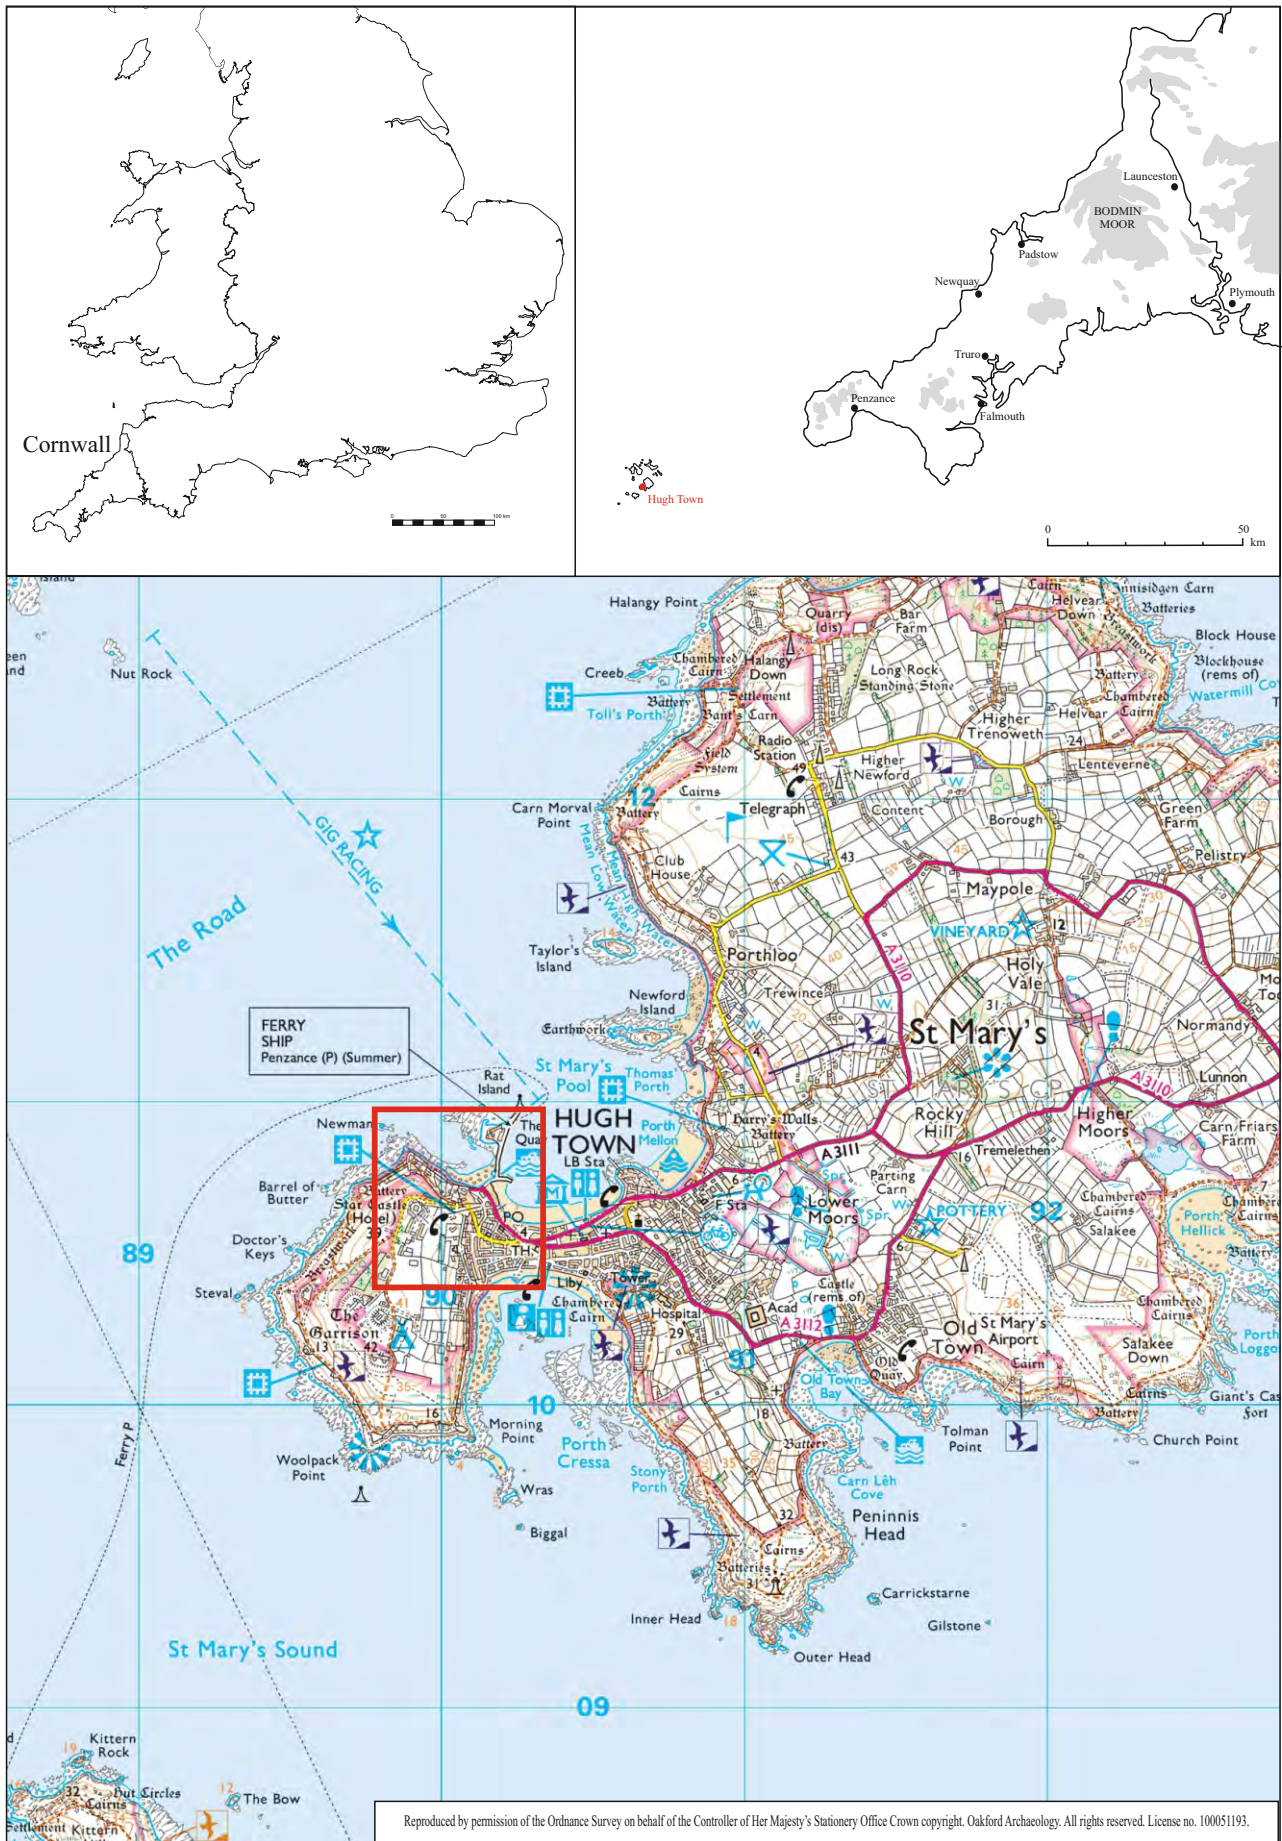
Cornwall

0 50 100 km

Launceston
BODMIN MOOR
Padstow
Newquay
Plymouth
Truro
Penzance
Falmouth
Hugh Town

0 50 km

Halangy Point
Nut Rock
Creeb
Toll's Porth
Battery
Chambered Cairn
Halangy Down
Settlement
Bant's Carn
Quarry (dis)
Bar Farm
Long Rock Standing Stone
Higher Trenoweth
Helvear Down
Innisidgen Carn
Batteries
Block House
Blockhouse (rems of)
Watermill Co
Battery
Chambered Cairn
Helvear
Radio Station
Higher Newford
Lentevernе
Field System
Cairns
Telegraph
Content
Borough
Green Farm
Pelistry
Carn Morval Point
Battery
12
Club House
Mean Low Water
Mean High Water
GIG RACING
The Road
Maypole
VINEYARD
Holy Vale
Taylor's Island
Porthloo
Trewince
Newford Island
Earthwork
St Mary's
Normandy
FERRY SHIP Penzance (P) (Summer)
Rat Island
St Mary's Pool
Thomas Porth
Lunnon
Newman
HUGH TOWN
The Quay
Porth Mellon
LB Sta
Harry's Walls Battery
Rocky Hill
Higher Moors
Carn Friars Farm
Barrel of Butter
Star Castle (Hotel)
Battery
PO
TH
A3111
A3110
Parting Carn
Tremelethen
Lower Moors
POTTERY
92
Chambered Cairns
Salakee
Porth Hellick
Battery
Doctor's Keys
89
Steval
90
Liby
Tower
Chambered Cairn
Hospital
Castle (rems of)
Acad
A3112
The Garrison
Old Town
St Mary's Airport
Cairn
Salakee Down
Porth Loggo
91
Old Quay
Old Town Bay
10
Morning Point
Porth Cressa
Battery
Tolman Point
Cairns
Battery
Giant's Cas Fort
Church Point
Ferry P
Woolpack Point
Wras
Stony Porth
Carn Lêh Cove
Biggal
Peninnis Head
Cairns
Batteries
Carrickstarne
Inner Head
Gilstone
Outer Head
St Mary's Sound
09
Kittern Rock
Hut Circles
Cairns
The Bow
Settlement Kittern
Reproduced by permission of the Ordnance Survey on behalf of the Controller of Her Majesty's Stationery Office Crown copyright. Oakford Archaeology. All rights reserved. License no. 100051193.